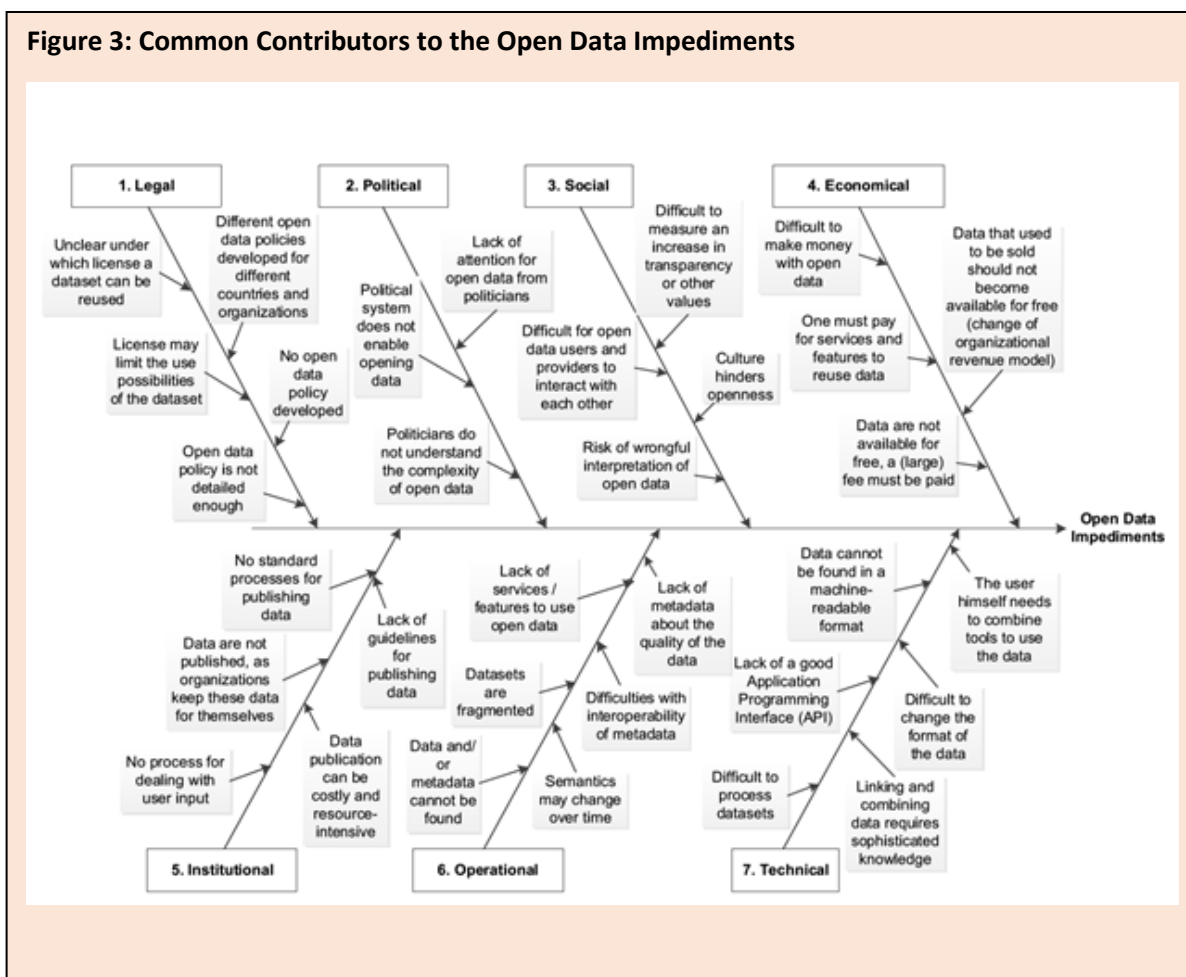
Figure 3: Common Contributors to the Open Data Impediments

1. Legal

Unclear under which license a dataset can be reused

Different open data policies developed for different countries and organizations

License may limit the use possibilities of the dataset

No open data policy developed

Open data policy is not detailed enough

2. Political

Lack of attention for open data from politicians

Political system does not enable opening data

Politicians do not understand the complexity of open data

3. Social

Difficult to measure an increase in transparency or other values

Difficult for open data users and providers to interact with each other

Culture hinders openness

Risk of wrongful interpretation of open data

4. Economical

Difficult to make money with open data

Data that used to be sold should not become available for free (change of organizational revenue model)

One must pay for services and features to reuse data

Data are not available for free, a (large) fee must be paid

Open Data Impediments

No standard processes for publishing data

Lack of guidelines for publishing data

Data are not published, as organizations keep these data for themselves

No process for dealing with user input

Data publication can be costly and resource-intensive

5. Institutional

Lack of services / features to use open data

Lack of metadata about the quality of the data

Datasets are fragmented

Difficulties with interoperability of metadata

Data and/ or metadata cannot be found

Semantics may change over time

6. Operational

Data cannot be found in a machine-readable format

The user himself needs to combine tools to use the data

Lack of a good Application Programming Interface (API)

Difficult to change the format of the data

Difficult to process datasets

Linking and combining data requires sophisticated knowledge

7. Technical